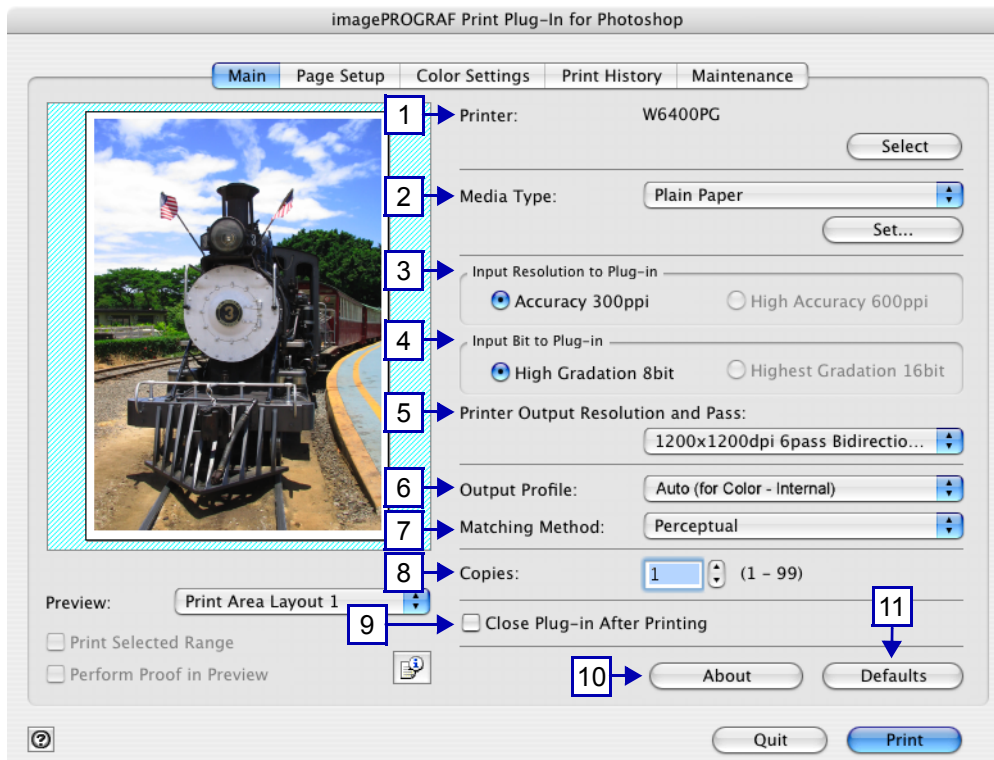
imagePROGRAF Print Plug-In for Photoshop

Main | Page Setup | Color Settings | Print History | Maintenance

1 Printer: W6400PG

Select

2 Media Type: Plain Paper

Set...

3 Input Resolution to Plug-in
Accuracy 300ppi
High Accuracy 600ppi

4 Input Bit to Plug-in
High Gradation 8bit
Highest Gradation 16bit

5 Printer Output Resolution and Pass:
1200x1200dpi 6pass Bidirectio...

6 Output Profile: Auto (for Color - Internal)

7 Matching Method: Perceptual

8 Copies: 1 (1 - 99)

Preview: Print Area Layout 1

9 Close Plug-in After Printing

11

Print Selected Range

Perform Proof in Preview

10 About

Defaults

Quit

Print